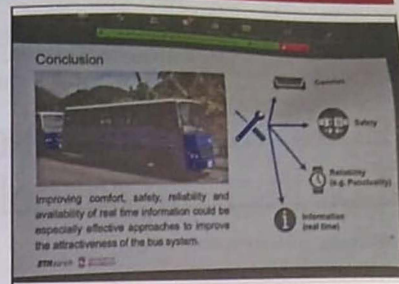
Conclusion

Comfort

Safety

Reliability (e.g. Punctuality)

Information (real time)

Improving comfort, safety, reliability and availability of real time information could be especially effective approaches to improve the attractiveness of the bus system.

ETH zürich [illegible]